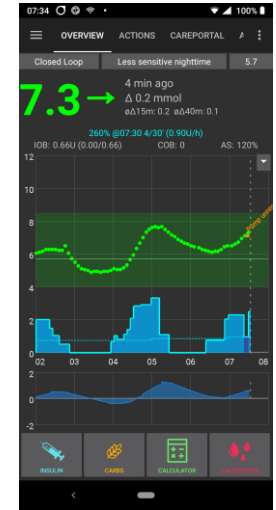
07:34 100%

OVERVIEW ACTIONS CAREPORTAL A

Closed Loop Less sensitive nighttime 5.7

7.3 →

4 min ago
Δ 0.2 mmol
øΔ15m: 0.2 øΔ40m: 0.1

260% @07:30 4/30' (0.90U/h)

IOB: 0.66U (0.00/0.66) COB: 0 AS: 120%

12
10
8
6
4
2
0
02 03 04 05 06 07 08

2
0

INSULIN CARBS CALCULATOR CALIBRATION